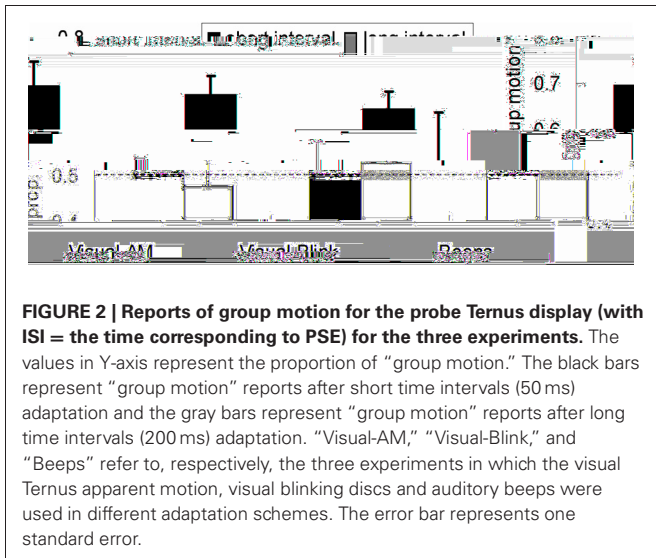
0.8 short interval long interval

0.7

0.6

0.5

0.4

prop.

group motion

Visual-AM

Visual-Blink

Beeps

**FIGURE 2 | Reports of group motion for the probe Ternus display (with ISI = the time corresponding to PSE) for the three experiments.** The values in Y-axis represent the proportion of "group motion." The black bars represent "group motion" reports after short time intervals (50 ms) adaptation and the gray bars represent "group motion" reports after long time intervals (200 ms) adaptation. "Visual-AM," "Visual-Blink," and "Beeps" refer to, respectively, the three experiments in which the visual Ternus apparent motion, visual blinking discs and auditory beeps were used in different adaptation schemes. The error bar represents one standard error.